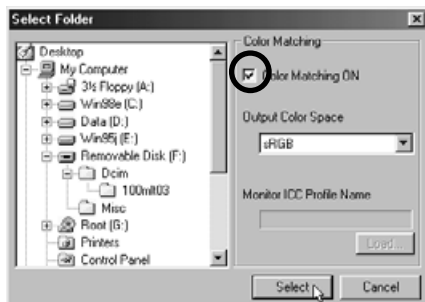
Select Folder

Desktop
My Computer
3½ Floppy (A:)
Win98e (C:)
Data (D:)
Win95j (E:)
Removable Disk (F:)
Dcim
100mlt03
Misc
Root (G:)
Printers
Control Panel

Color Matching
Color Matching ON
Output Color Space
sRGB
Monitor ICC Profile Name
Load...

Select
Cancel